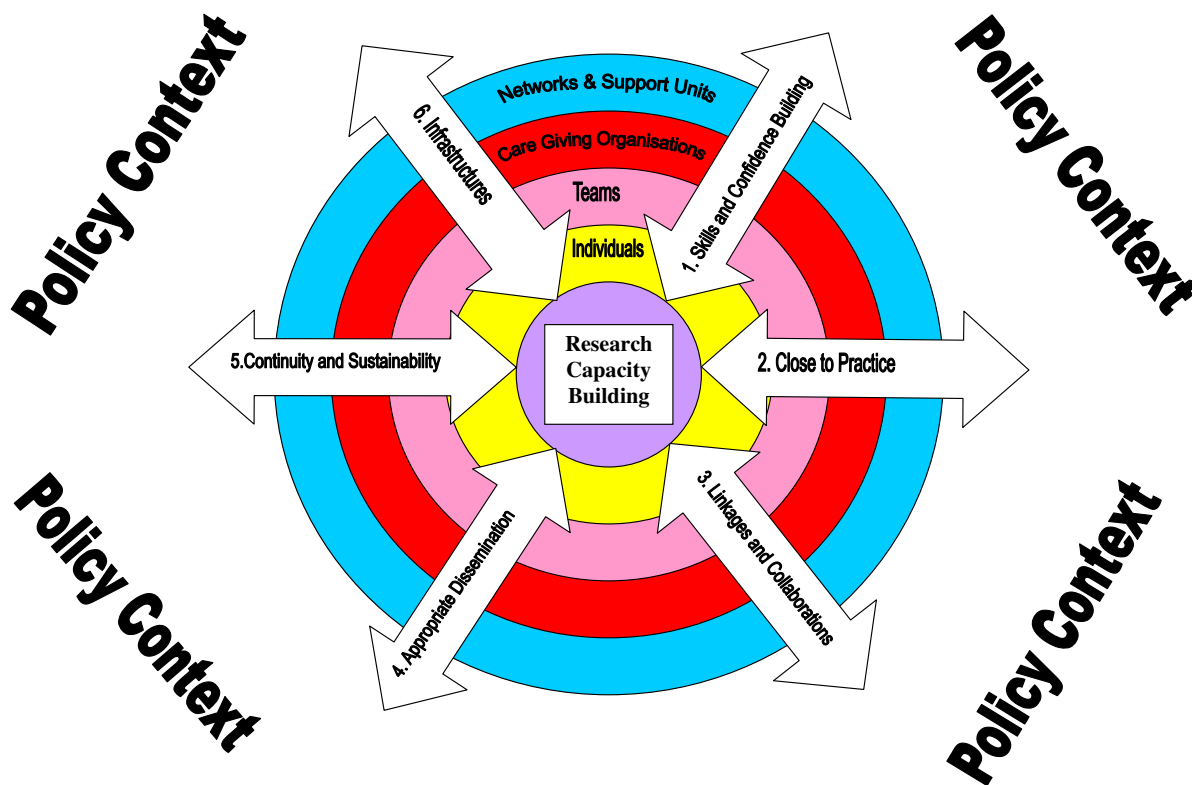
Policy Context

Policy Context

Networks & Support Units

Care Giving Organisations

Teams

Individuals

6. Infrastructures

1. Skills and Confidence Building

Research Capacity Building

5.Continuity and Sustainability

2. Close to Practice

4. Appropriate Dissemination

3. Linkages and Collaborations

Policy Context

Policy Context